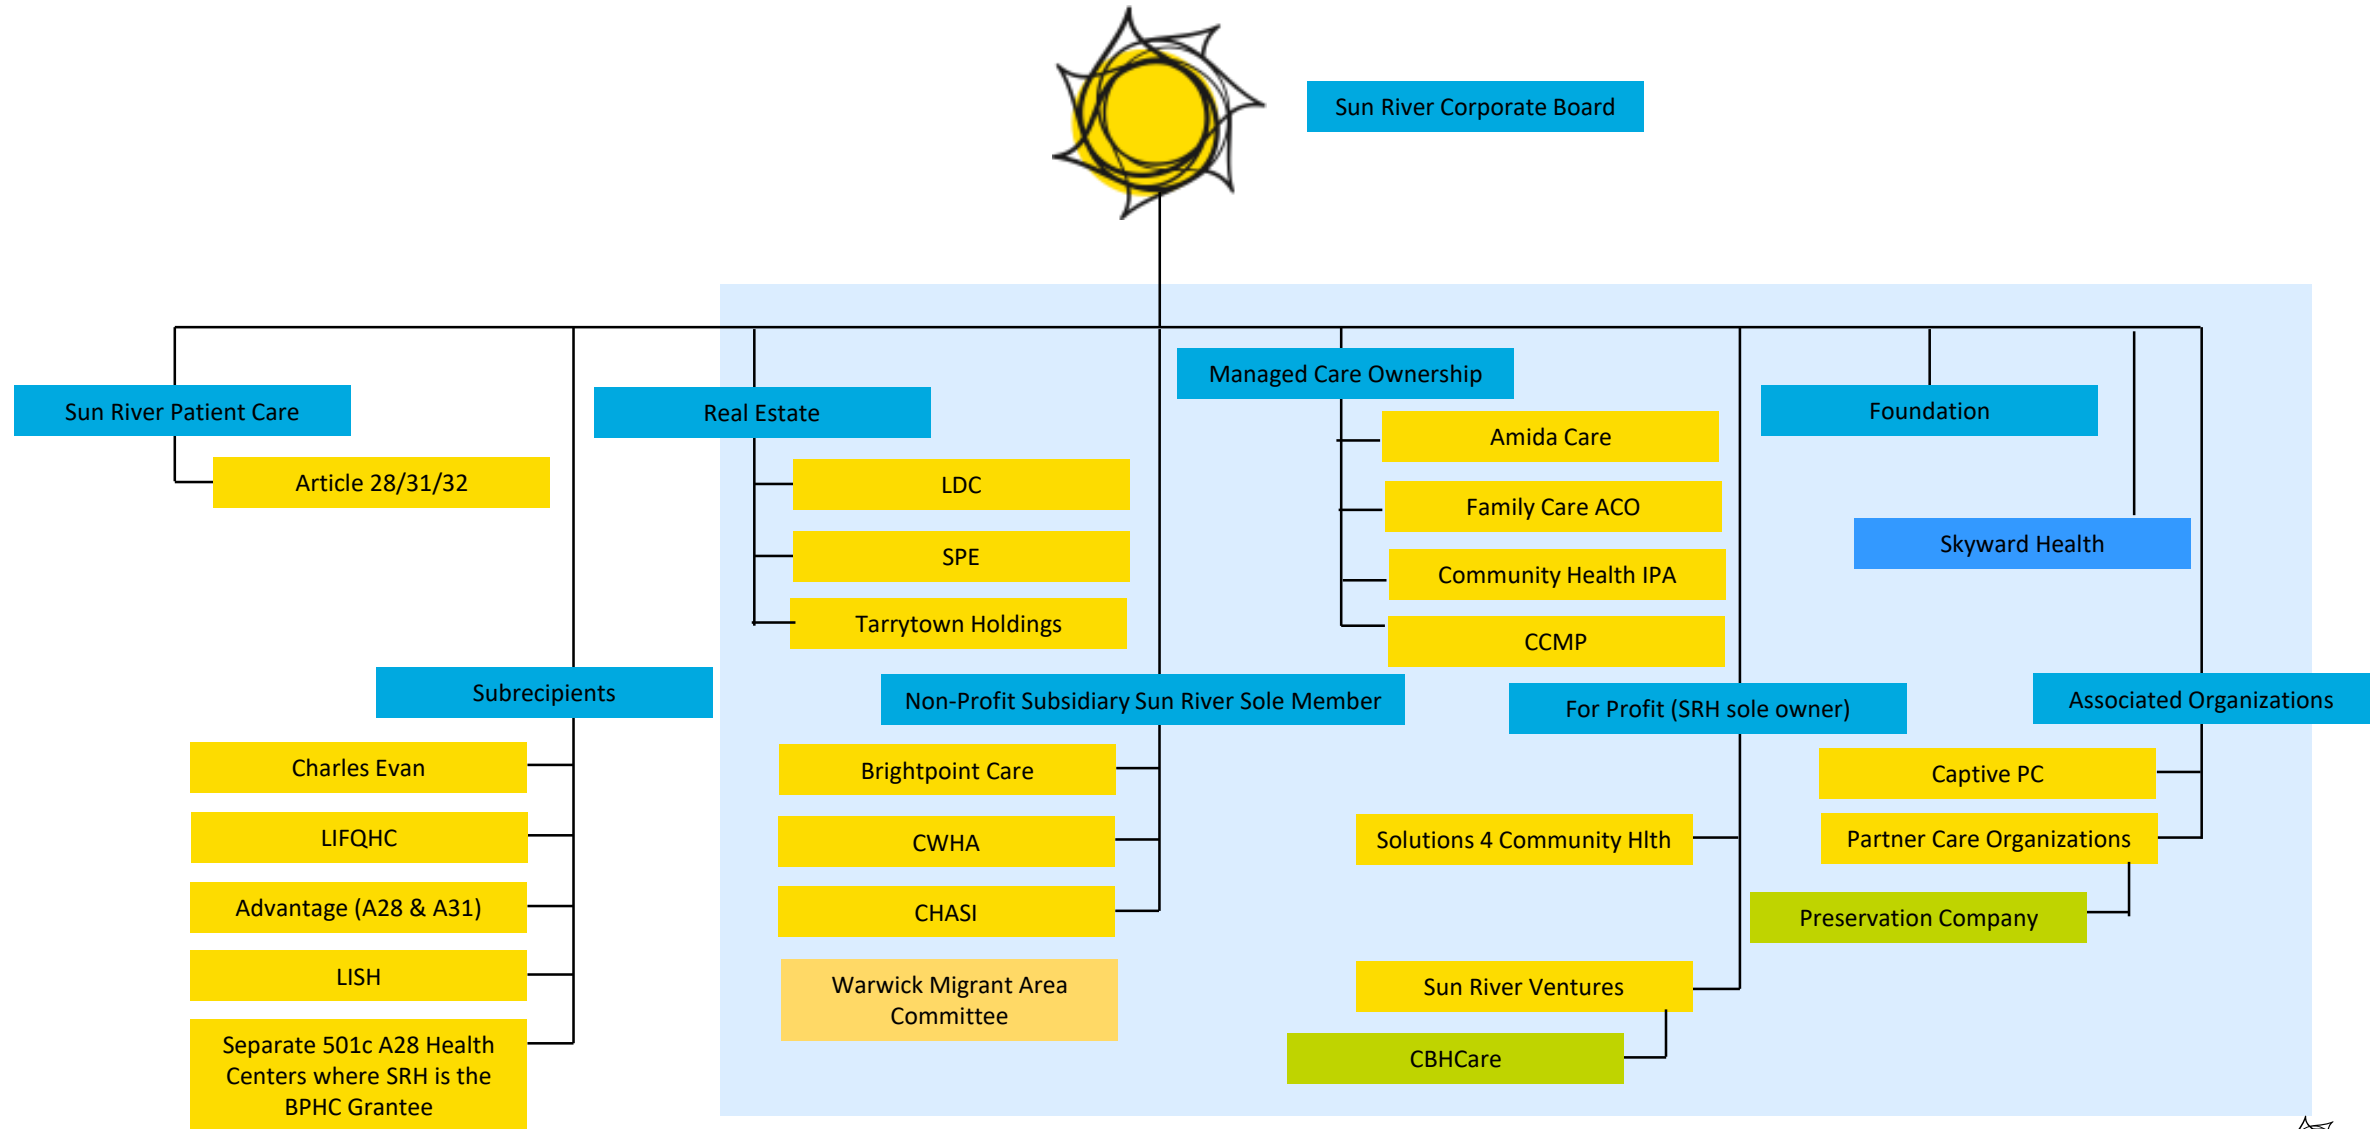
Sun River Corporate Board

Sun River Patient Care

Article 28/31/32

Real Estate

LDC

SPE

Tarrytown Holdings

Managed Care Ownership

Amida Care

Family Care ACO

Community Health IPA

CCMP

Foundation

Skyward Health

Subrecipients

Charles Evan

LIFQHC

Advantage (A28 & A31)

LISH

Separate 501c A28 Health Centers where SRH is the BPHC Grantee

Non-Profit Subsidiary Sun River Sole Member

Brightpoint Care

CWHA

CHASI

Warwick Migrant Area Committee

For Profit (SRH sole owner)

Solutions 4 Community Hlth

Sun River Ventures

CBHCare

Associated Organizations

Captive PC

Partner Care Organizations

Preservation Company